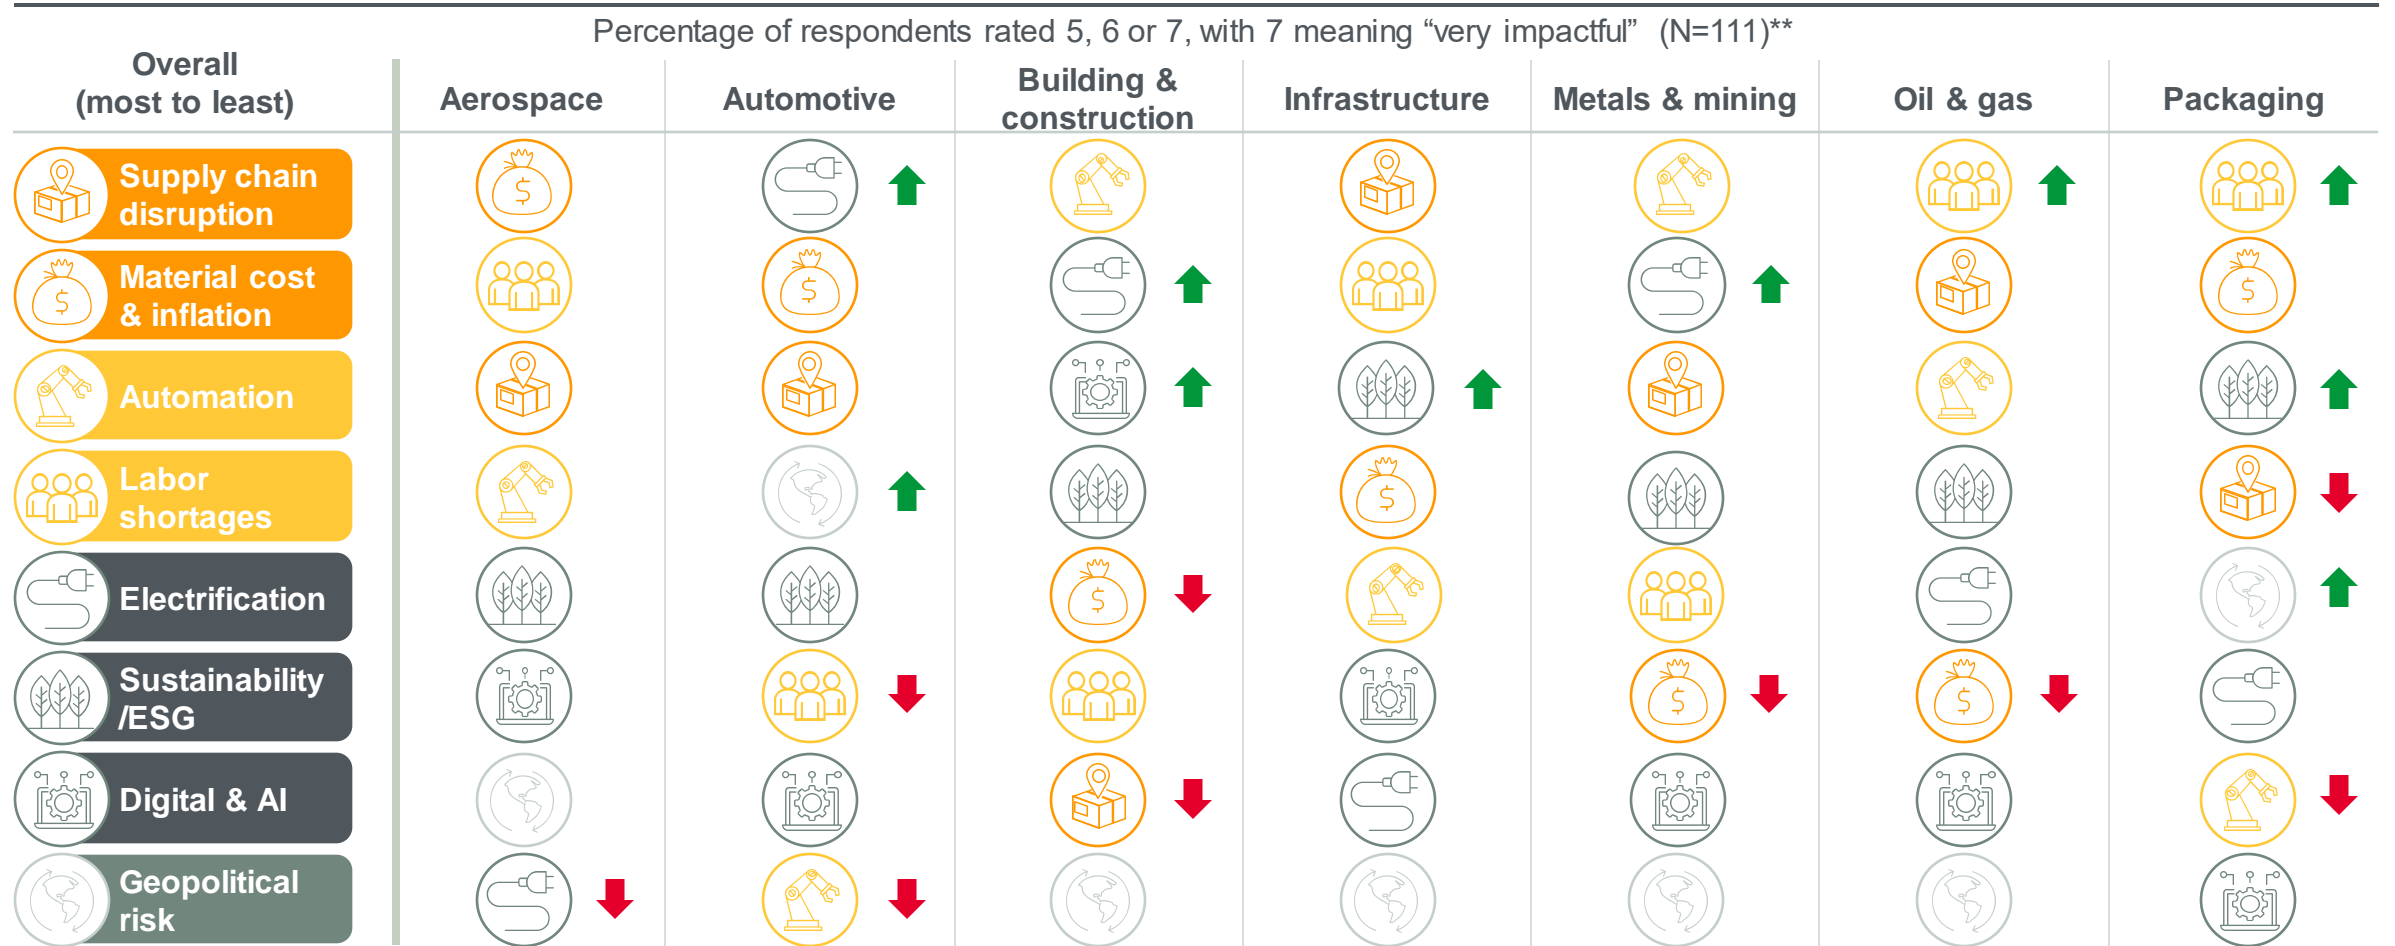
Percentage of respondents rated 5, 6 or 7, with 7 meaning “very impactful” (N=111)**

| Overall (most to least) | Aerospace | Automotive | Building & construction | Infrastructure | Metals & mining | Oil & gas | Packaging |
|---|---|---|---|---|---|---|---|
| Supply chain disruption | | | | | | | |
| Material cost & inflation | | | | | | | |
| Automation | | | | | | | |
| Labor shortages | | | | | | | |
| Electrification | | | | | | | |
| Sustainability /ESG | | | | | | | |
| Digital & AI | | | | | | | |
| Geopolitical risk | | | | | | | |